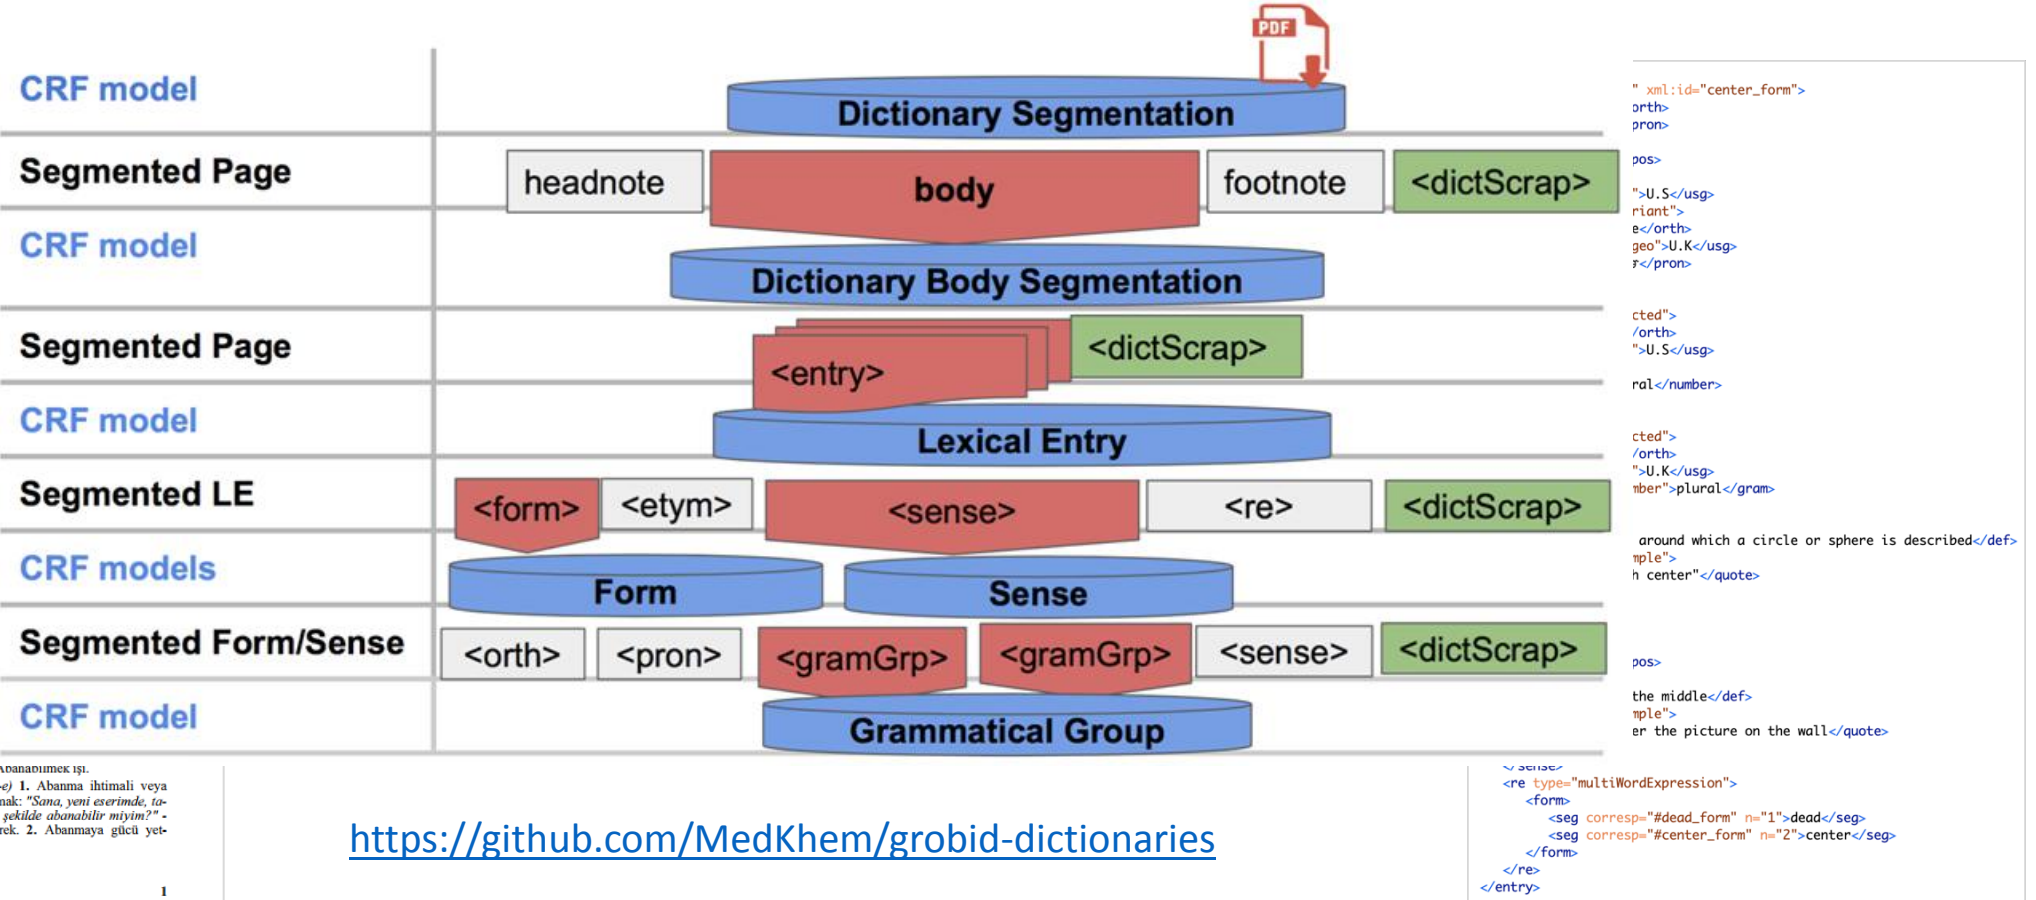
CRF model

Dictionary Segmentation

Segmented Page

headnote body footnote <dictScrap>

CRF model

Dictionary Body Segmentation

Segmented Page

<entry> <dictScrap>

CRF model

Lexical Entry

Segmented LE

<form> <etym> <sense> <re> <dictScrap>

CRF models

Form Sense

Segmented Form/Sense

<orth> <pron> <gramGrp> <gramGrp> <sense> <dictScrap>

CRF model

Grammatical Group

" xml:id="center_form">
orth>
pron>

pos>

">U.S</usg>
riant">
e</orth>
geo">U.K</usg>
</pron>

cted">
/orth>
">U.S</usg>

ral</number>

cted">
/orth>
">U.K</usg>
mber">plural</gram>

around which a circle or sphere is described</def>
mple">
h center"</quote>

pos>

the middle</def>
mple">
er the picture on the wall</quote>

</sense>
<re type="multiWordExpression">
<form>
<seg corresp="#dead_form" n="1">dead</seg>
<seg corresp="#center_form" n="2">center</seg>
</form>
</re>
</entry>

Abanabilmek işi.
e) 1. Abanma ihtimali veya
nak: "Sana, yeni eserimde, ta-
şekilde abanabilir miyim?" -
rek. 2. Abanmaya gücü yet-

1

https://github.com/MedKhem/grobid-dictionaries